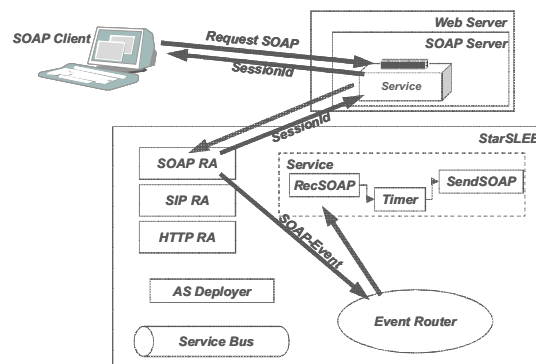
SOAP Client

Request SOAP

SessionId

Web Server

SOAP Server

Service

SessionId

StarSLEE

SOAP RA

SIP RA

HTTP RA

AS Deployer

Service Bus

Service

RecSOAP

Timer

SendSOAP

SOAP-Event

Event Router